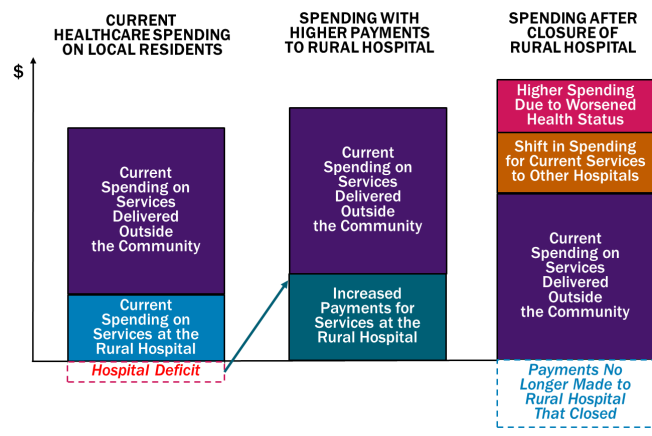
CURRENT HEALTHCARE SPENDING ON LOCAL RESIDENTS

SPENDING WITH HIGHER PAYMENTS TO RURAL HOSPITAL

SPENDING AFTER CLOSURE OF RURAL HOSPITAL

$

Current Spending on Services Delivered Outside the Community

Current Spending on Services at the Rural Hospital

Hospital Deficit

Current Spending on Services Delivered Outside the Community

Increased Payments for Services at the Rural Hospital

Higher Spending Due to Worsened Health Status

Shift in Spending for Current Services to Other Hospitals

Current Spending on Services Delivered Outside the Community

Payments No Longer Made to Rural Hospital That Closed